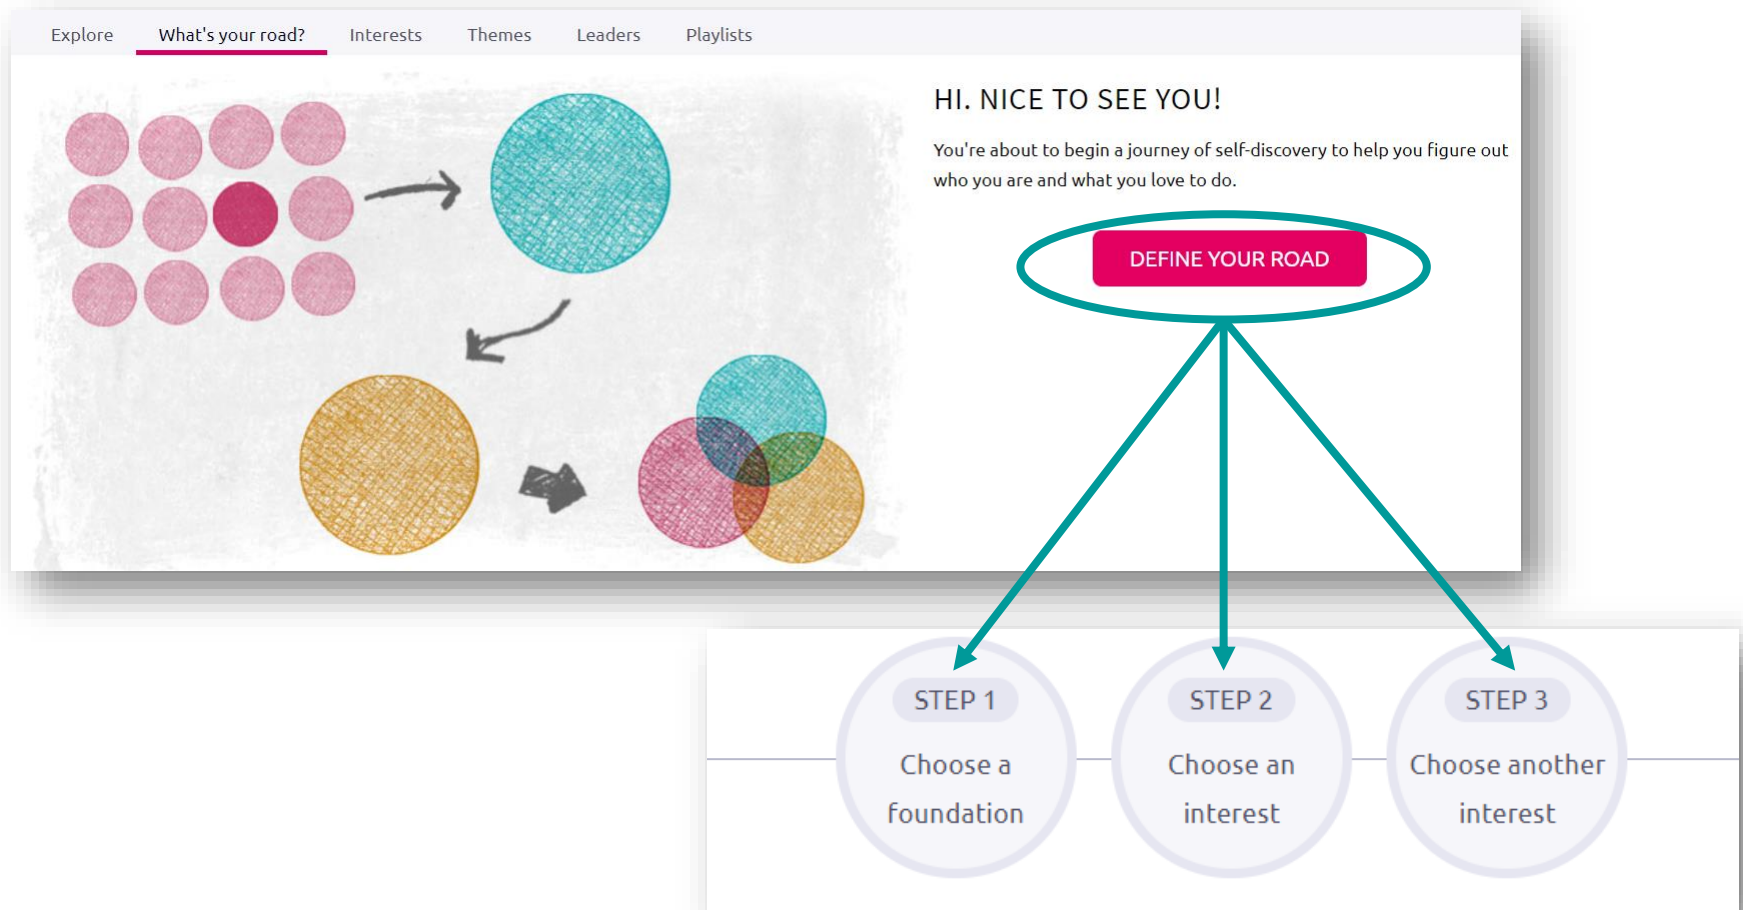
Explore What's your road? Interests Themes Leaders Playlists

HI. NICE TO SEE YOU!

You're about to begin a journey of self-discovery to help you figure out who you are and what you love to do.

DEFINE YOUR ROAD

STEP 1
Choose a foundation

STEP 2
Choose an interest

STEP 3
Choose another interest